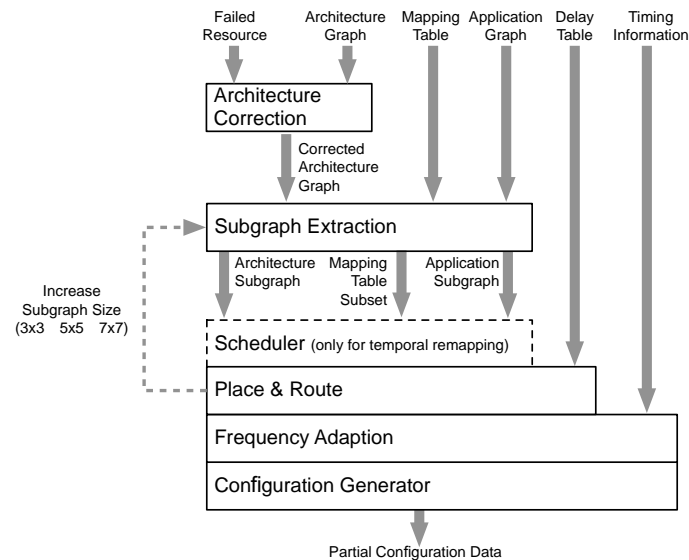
Failed Resource

Architecture Graph

Mapping Table

Application Graph

Delay Table

Timing Information

Architecture Correction

Corrected Architecture Graph

Subgraph Extraction

Increase Subgraph Size (3x3 5x5 7x7)

Architecture Subgraph

Mapping Table Subset

Application Subgraph

Scheduler (only for temporal remapping)

Place & Route

Frequency Adaption

Configuration Generator

Partial Configuration Data